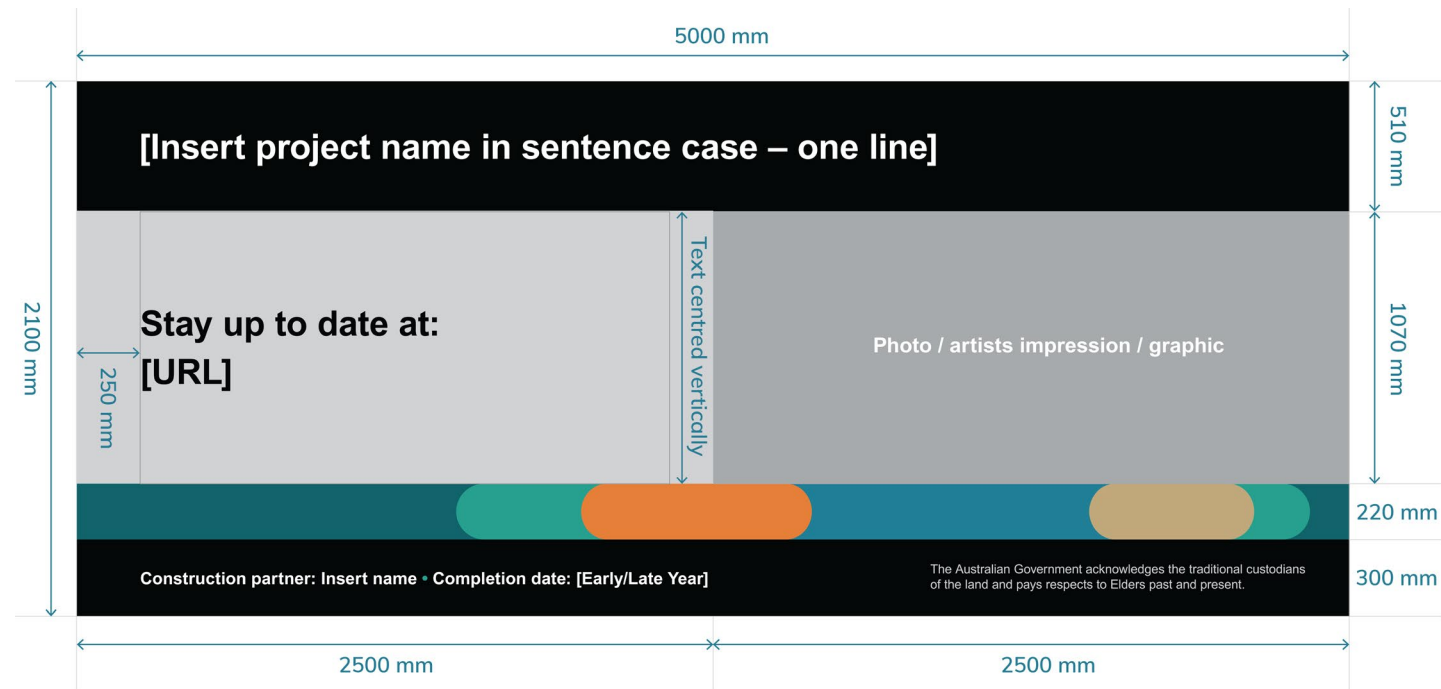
5000 mm

2100 mm

[Insert project name in sentence case – one line]

510 mm

Stay up to date at:
[URL]

250 mm

Text centred vertically

Photo / artists impression / graphic

1070 mm

220 mm

Construction partner: Insert name • Completion date: [Early/Late Year]

The Australian Government acknowledges the traditional custodians of the land and pays respects to Elders past and present.

300 mm

2500 mm

2500 mm